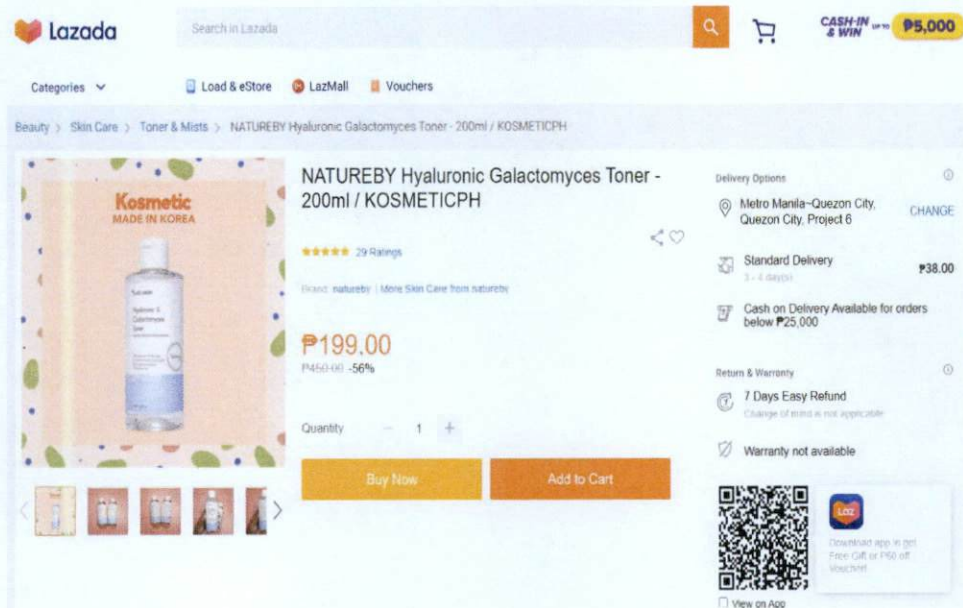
Lazada
Search in Lazada
CASH-IN & WIN UP TO ₱5,000

Categories
Load & eStore
LazMall
Vouchers

Beauty > Skin Care > Toner & Mists > NATUREBY Hyaluronic Galactomyces Toner - 200ml / KOSMETICPH

Kosmetic
MADE IN KOREA

NATUREBY Hyaluronic Galactomyces Toner - 200ml / KOSMETICPH

29 Ratings

Brand: natureby | More Skin Care from natureby

₱199.00
₱450.00 -56%

Quantity 1

Buy Now
Add to Cart

Delivery Options
Metro Manila~Quezon City, Quezon City, Project 6
CHANGE
Standard Delivery
3 - 4 day(s)
₱38.00
Cash on Delivery Available for orders below ₱25,000

Return & Warranty
7 Days Easy Refund
Change of mind is not applicable
Warranty not available

Laz
Download app to get Free Gift or ₱50 off Voucher!
View on App